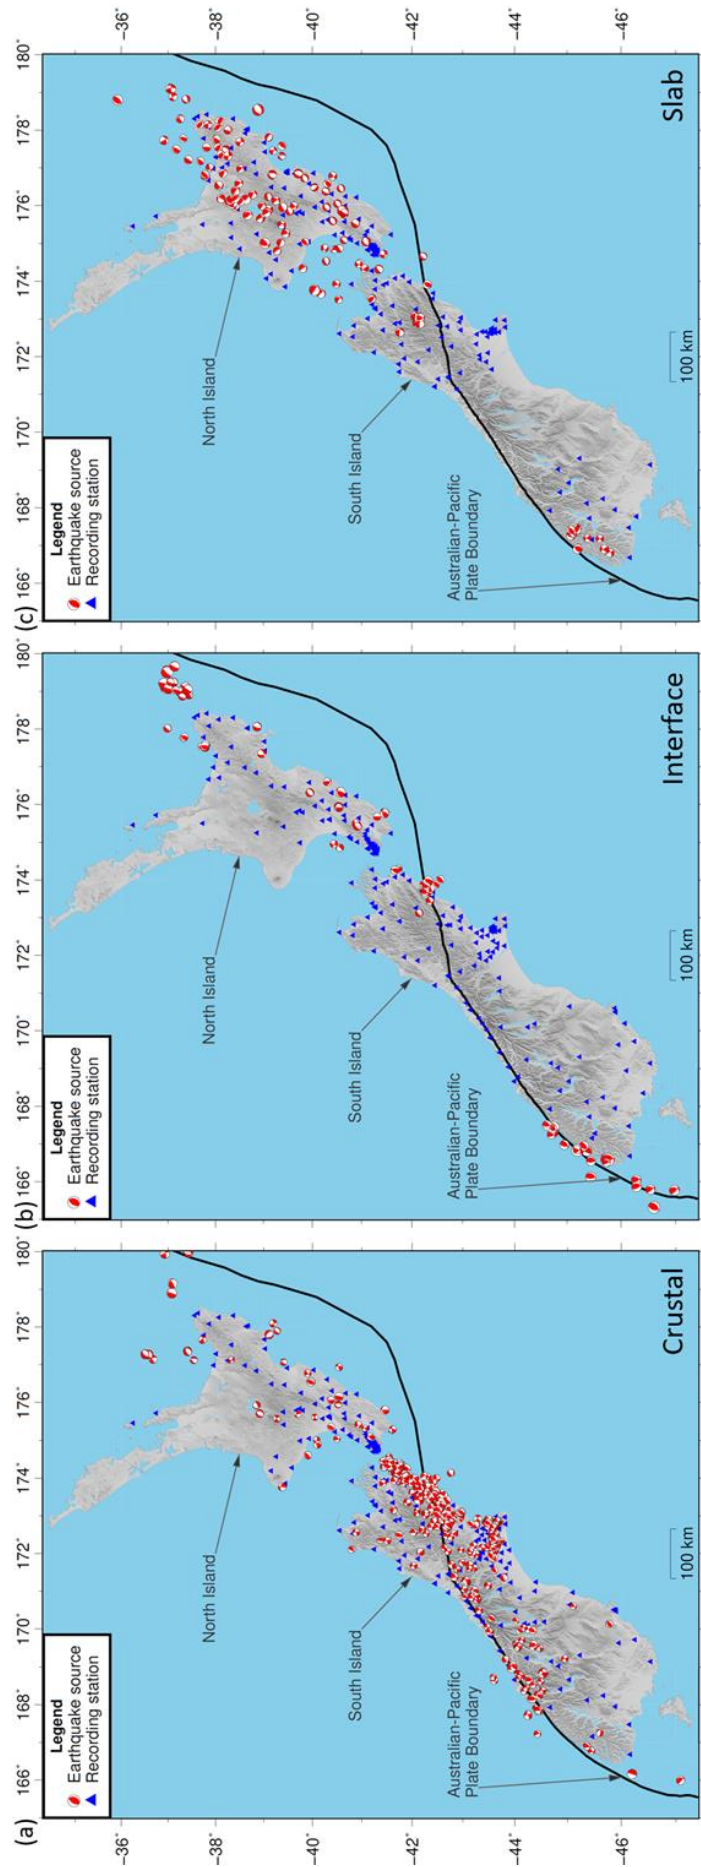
(c)
Legend
Earthquake source
Recording station
Slab
North Island
South Island
Australian-Pacific Plate Boundary
100 km
166° 168° 170° 172° 174° 176° 178° 180°
-36° -38° -40° -42° -44° -46°

(b)
Legend
Earthquake source
Recording station
Interface
North Island
South Island
Australian-Pacific Plate Boundary
100 km
166° 168° 170° 172° 174° 176° 178° 180°

(a)
Legend
Earthquake source
Recording station
Crustal
North Island
South Island
Australian-Pacific Plate Boundary
100 km
166° 168° 170° 172° 174° 176° 178° 180°
-36° -38° -40° -42° -44° -46°